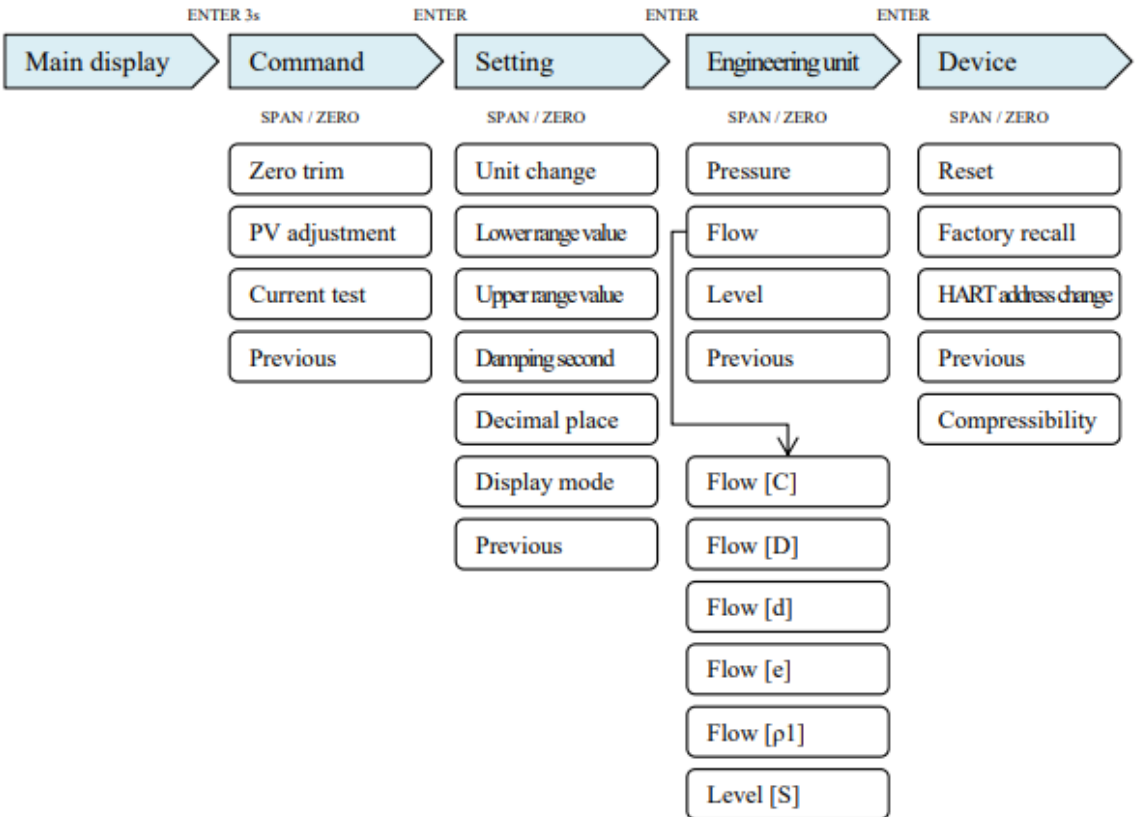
ENTER 3s

ENTER

ENTER

ENTER

Main display

Command

Setting

Engineering unit

Device

SPAN / ZERO

Zero trim

PV adjustment

Current test

Previous

SPAN / ZERO

Unit change

Lower range value

Upper range value

Damping second

Decimal place

Display mode

Previous

SPAN / ZERO

Pressure

Flow

Level

Previous

Flow [C]

Flow [D]

Flow [d]

Flow [e]

Flow [ρ1]

Level [S]

SPAN / ZERO

Reset

Factory recall

HART address change

Previous

Compressibility